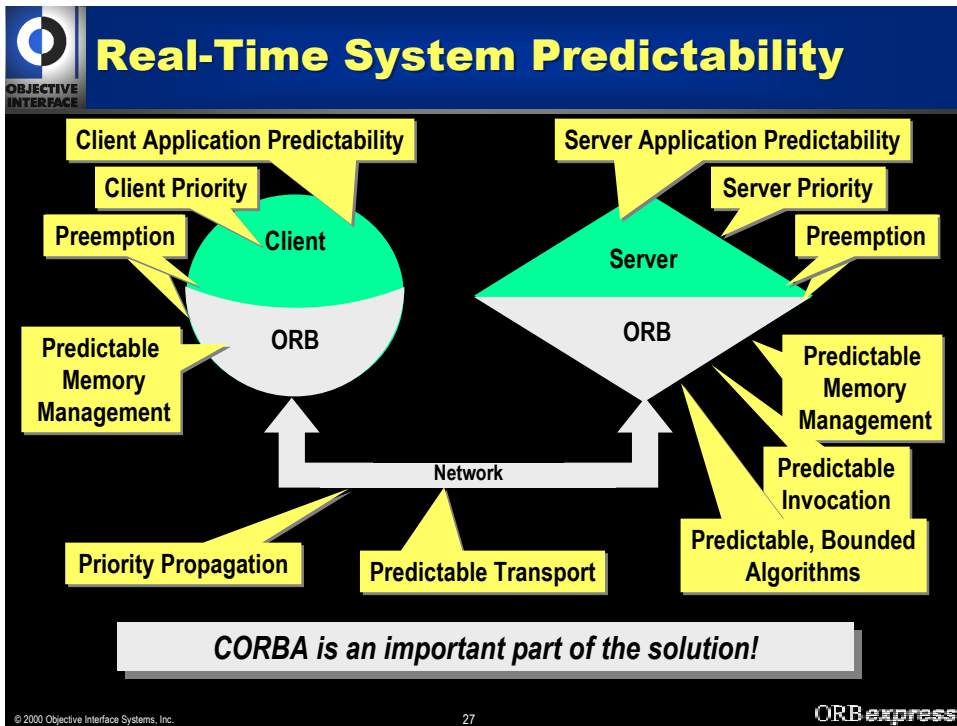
OBJECTIVE INTERFACE

Real-Time System Predictability

Client Application Predictability

Client Priority

Preemption

Client

ORB

Predictable Memory Management

Server Application Predictability

Server Priority

Preemption

Server

ORB

Predictable Memory Management

Predictable Invocation

Predictable, Bounded Algorithms

Network

Priority Propagation

Predictable Transport

CORBA is an important part of the solution!

© 2000 Objective Interface Systems, Inc.

27

ORBexpress